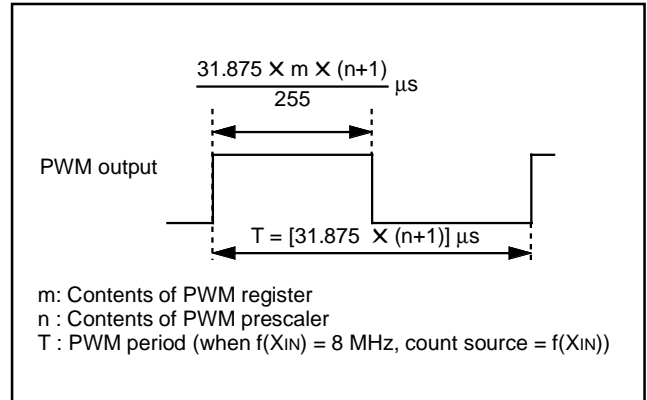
$\frac{31.875 \times m \times (n+1)}{255}$ μs

PWM output

T = [31.875 × (n+1)] μs

m: Contents of PWM register
n : Contents of PWM prescaler
T : PWM period (when f(XIN) = 8 MHz, count source = f(XIN))